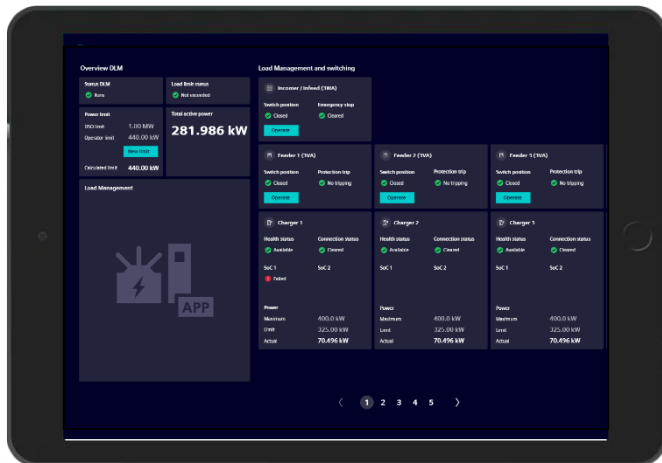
Overview DLM

Status DLM
Runs

Load limit status
Not exceeded

Power limit
DSO limit 1.00 MW
Operator limit 440.00 kW
New limit
Calculated limit 440.00 kW

Total active power
281.986 kW

Load Management

APP

Load Management and switching

Incomer / Infeed (1MA)
Switch position
Closed
Emergency stop
Cleared
Operate

Feeder 1 (1VA)
Switch position
Closed
Protection trip
No tripping
Operate

Feeder 2 (1VA)
Switch position
Closed
Protection trip
No tripping
Operate

Feeder 3 (1VA)
Switch position
Closed
Protection trip
No tripping
Operate

Charger 1
Health status
Available
Connection status
Cleared
SoC 1
Failed
SoC 2
Power
Maximum 400.0 kW
Limit 325.00 kW
Actual 70.496 kW

Charger 2
Health status
Available
Connection status
Cleared
SoC 1
SoC 2
Power
Maximum 400.0 kW
Limit 325.00 kW
Actual 70.496 kW

Charger 3
Health status
Available
Connection status
Cleared
SoC 1
SoC 2
Power
Maximum 400.0 kW
Limit 325.00 kW
Actual 70.496 kW

‹ 1 2 3 4 5 ›